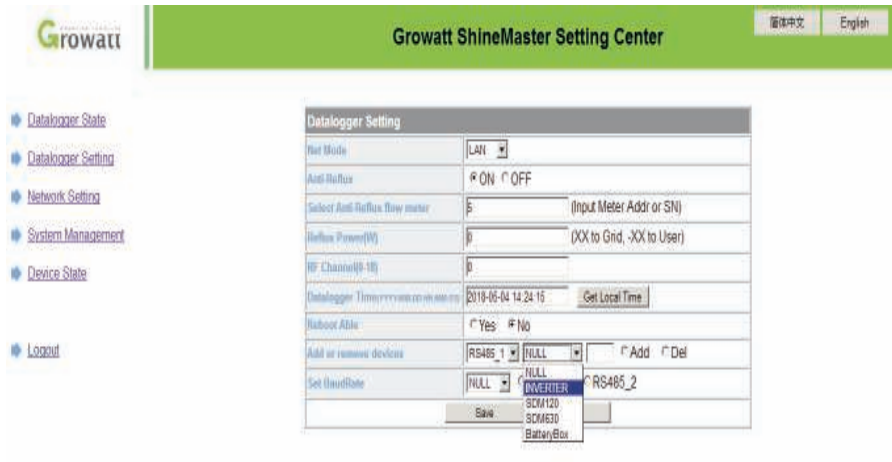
Growatt

Growatt ShineMaster Setting Center

简体中文 English

Datalogger State

Datalogger Setting

Network Setting

System Management

Device State

Logout

| Datalogger Setting | |
|---|---|
| Net Mode | LAN |
| Anti-Reflux | ON OFF |
| Select Anti-Reflux flow meter | 5 (Input Meter Addr or SN) |
| Reflux Power(W) | 0 (XX to Grid, -XX to User) |
| RF Channel(0-18) | 0 |
| Datalogger Time(YYYY-MM-DD HH:MM:SS) | 2018-06-04 14:24:15 Get Local Time |
| Reboot Able | Yes No |
| Add or remove devices | RS485_1 NULL Add Del |
| Set BaudRate | NULL RS485_2 |

NULL
INVERTER
SDM120
SDM630
BatteryBox

Save